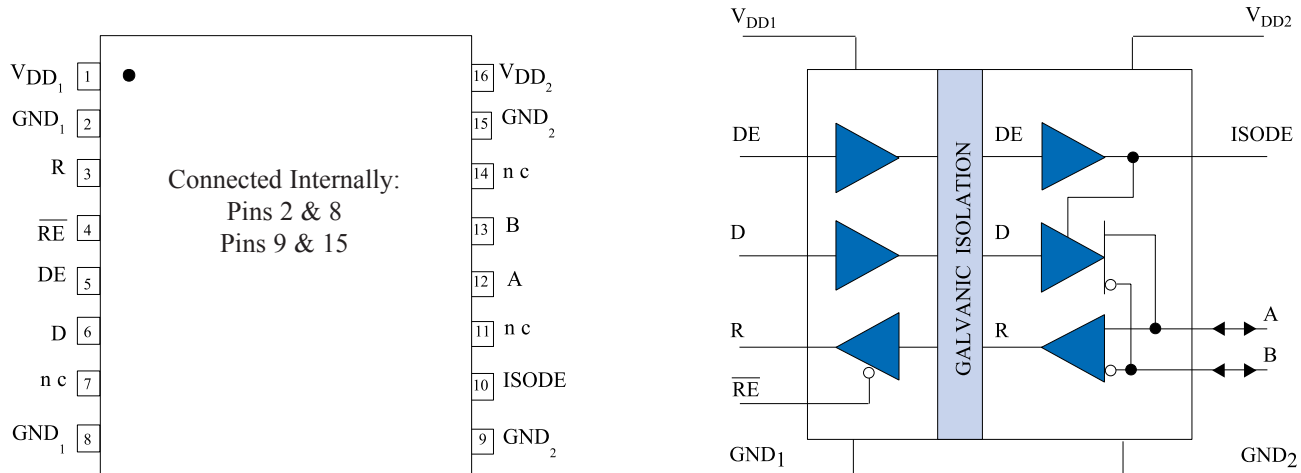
$V_{DD_1}$ 1
$GND_1$ 2
R 3
$\overline{RE}$ 4
DE 5
D 6
n c 7
$GND_1$ 8

Connected Internally:
Pins 2 & 8
Pins 9 & 15

16 $V_{DD_2}$
15 $GND_2$
14 n c
13 B
12 A
11 n c
10 ISODE
9 $GND_2$

$V_{DD1}$
$V_{DD2}$
DE
D
R
$\overline{RE}$
GALVANIC ISOLATION
DE
D
R
ISODE
A
B
$GND_1$
$GND_2$